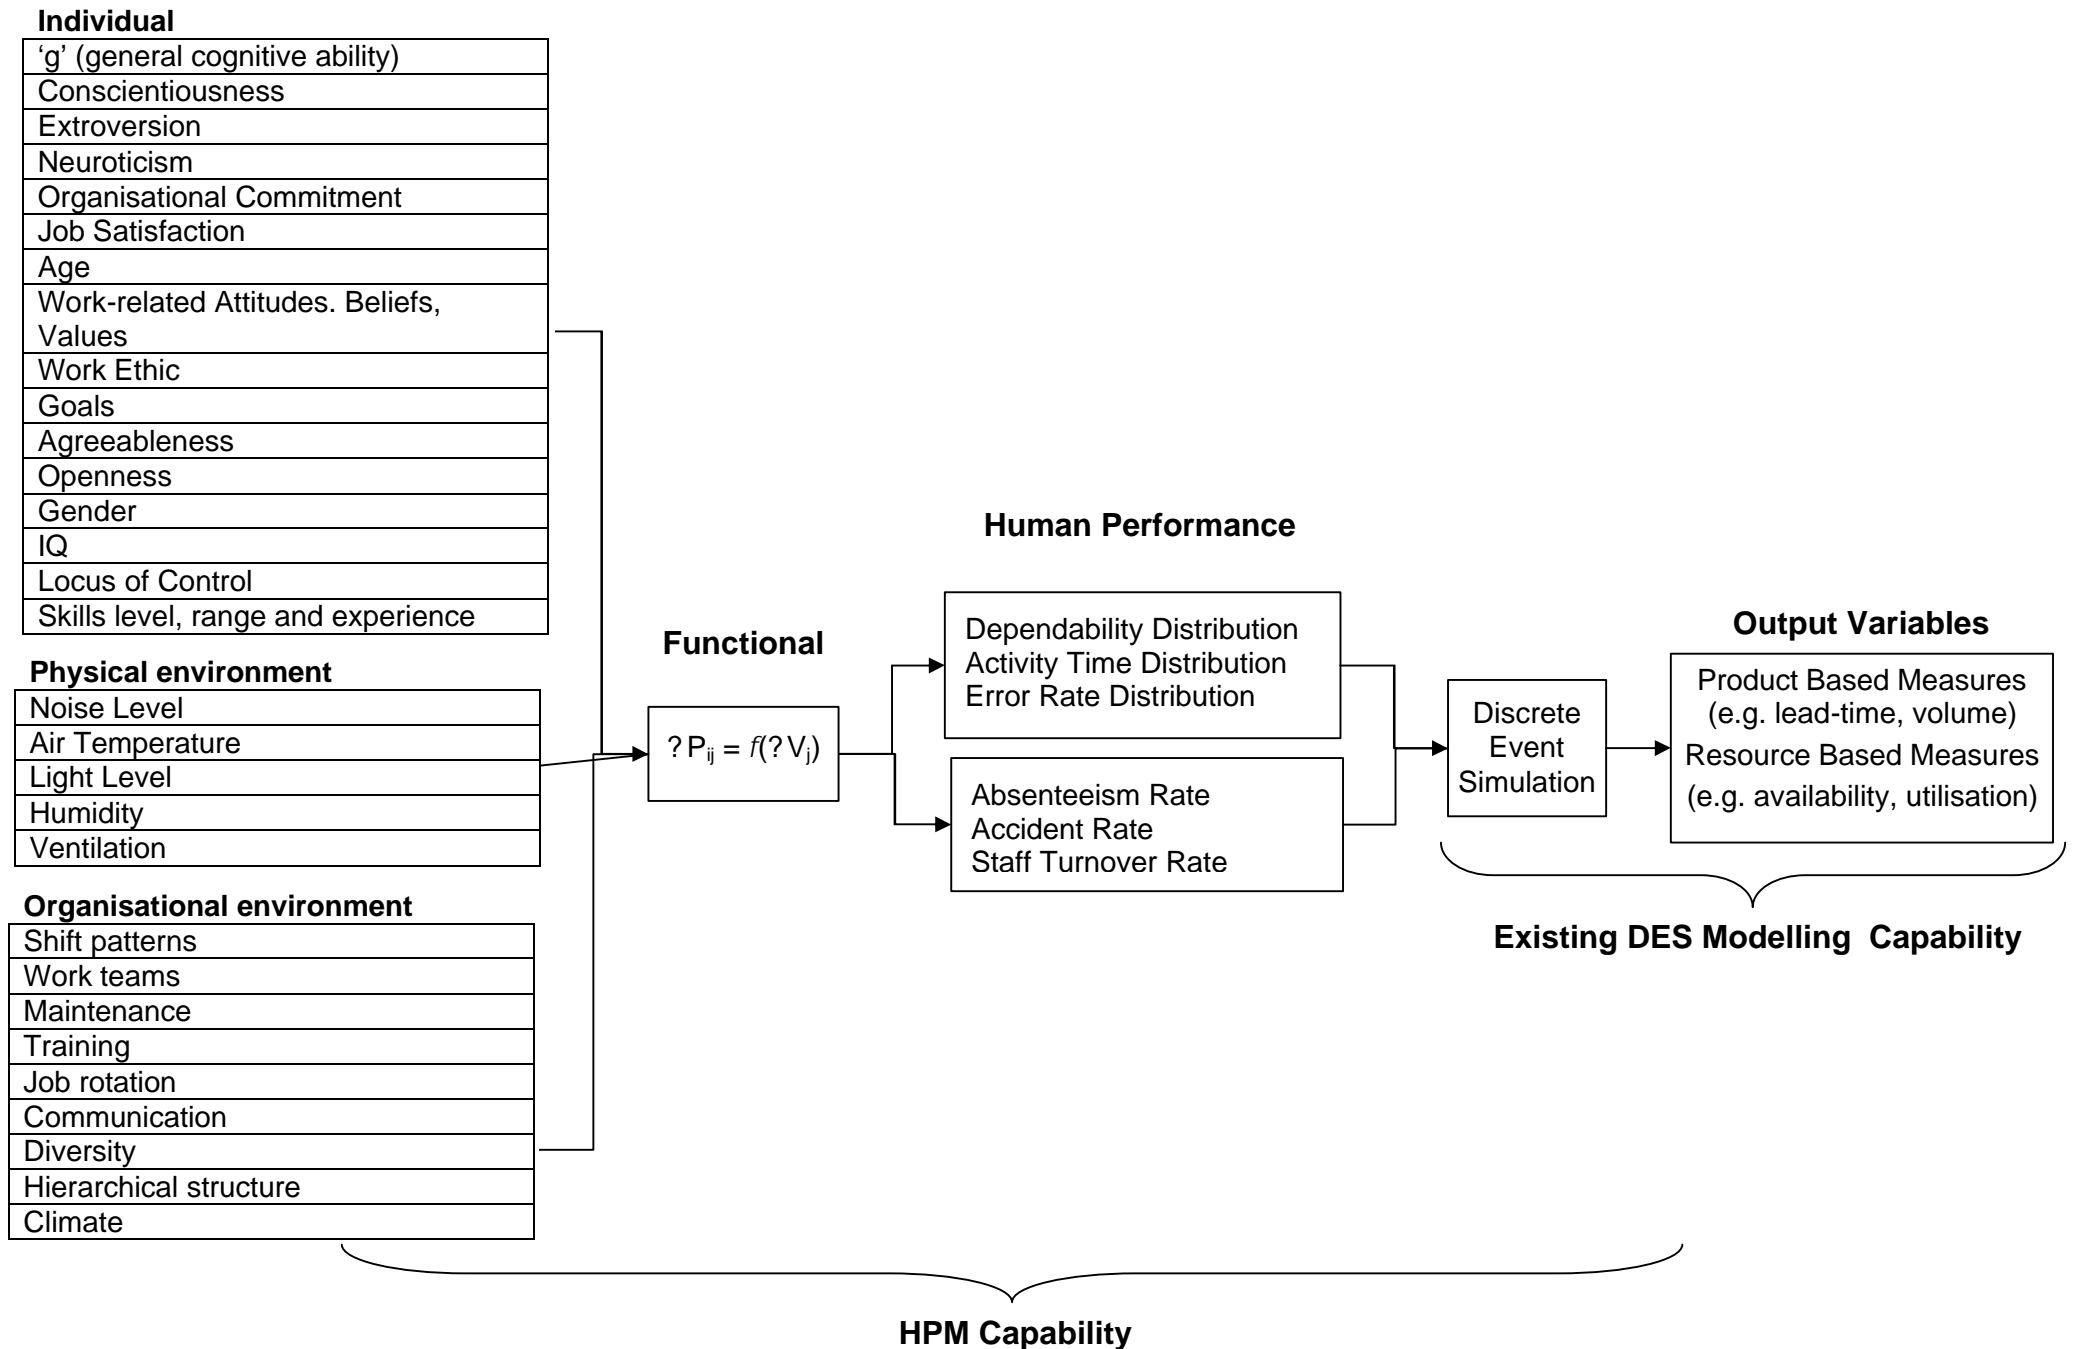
**Individual**

| 'g' (general cognitive ability) |
|---|
| Conscientiousness |
| Extroversion |
| Neuroticism |
| Organisational Commitment |
| Job Satisfaction |
| Age |
| Work-related Attitudes. Beliefs, Values |
| Work Ethic |
| Goals |
| Agreeableness |
| Openness |
| Gender |
| IQ |
| Locus of Control |
| Skills level, range and experience |

**Physical environment**

| Noise Level |
|---|
| Air Temperature |
| Light Level |
| Humidity |
| Ventilation |

**Organisational environment**

| Shift patterns |
|---|
| Work teams |
| Maintenance |
| Training |
| Job rotation |
| Communication |
| Diversity |
| Hierarchical structure |
| Climate |

**Functional**

$?P_{ij} = f(?V_j)$

**Human Performance**

Dependability Distribution
Activity Time Distribution
Error Rate Distribution

Absenteeism Rate
Accident Rate
Staff Turnover Rate

Discrete Event Simulation

**Output Variables**

Product Based Measures (e.g. lead-time, volume)
Resource Based Measures (e.g. availability, utilisation)

**Existing DES Modelling Capability**

**HPM Capability**